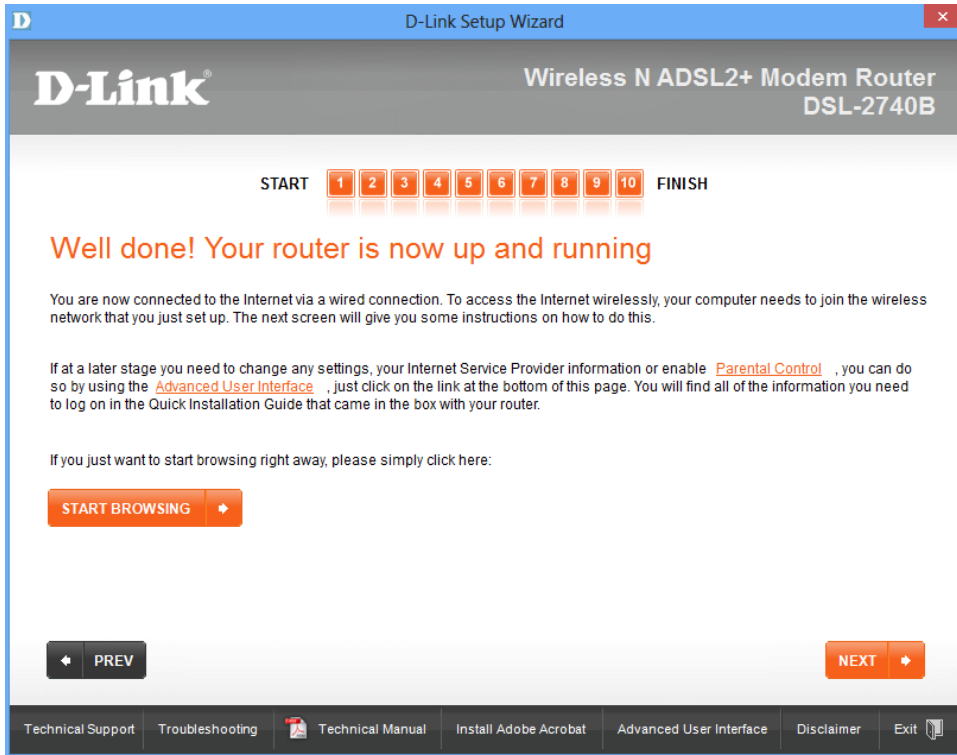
D-Link Setup Wizard

D-Link®

Wireless N ADSL2+ Modem Router
DSL-2740B

START 1 2 3 4 5 6 7 8 9 10 FINISH

Well done! Your router is now up and running

You are now connected to the Internet via a wired connection. To access the Internet wirelessly, your computer needs to join the wireless network that you just set up. The next screen will give you some instructions on how to do this.

If at a later stage you need to change any settings, your Internet Service Provider information or enable Parental Control , you can do so by using the Advanced User Interface , just click on the link at the bottom of this page. You will find all of the information you need to log on in the Quick Installation Guide that came in the box with your router.

If you just want to start browsing right away, please simply click here:

START BROWSING

PREV

NEXT

Technical Support | Troubleshooting | Technical Manual | Install Adobe Acrobat | Advanced User Interface | Disclaimer | Exit